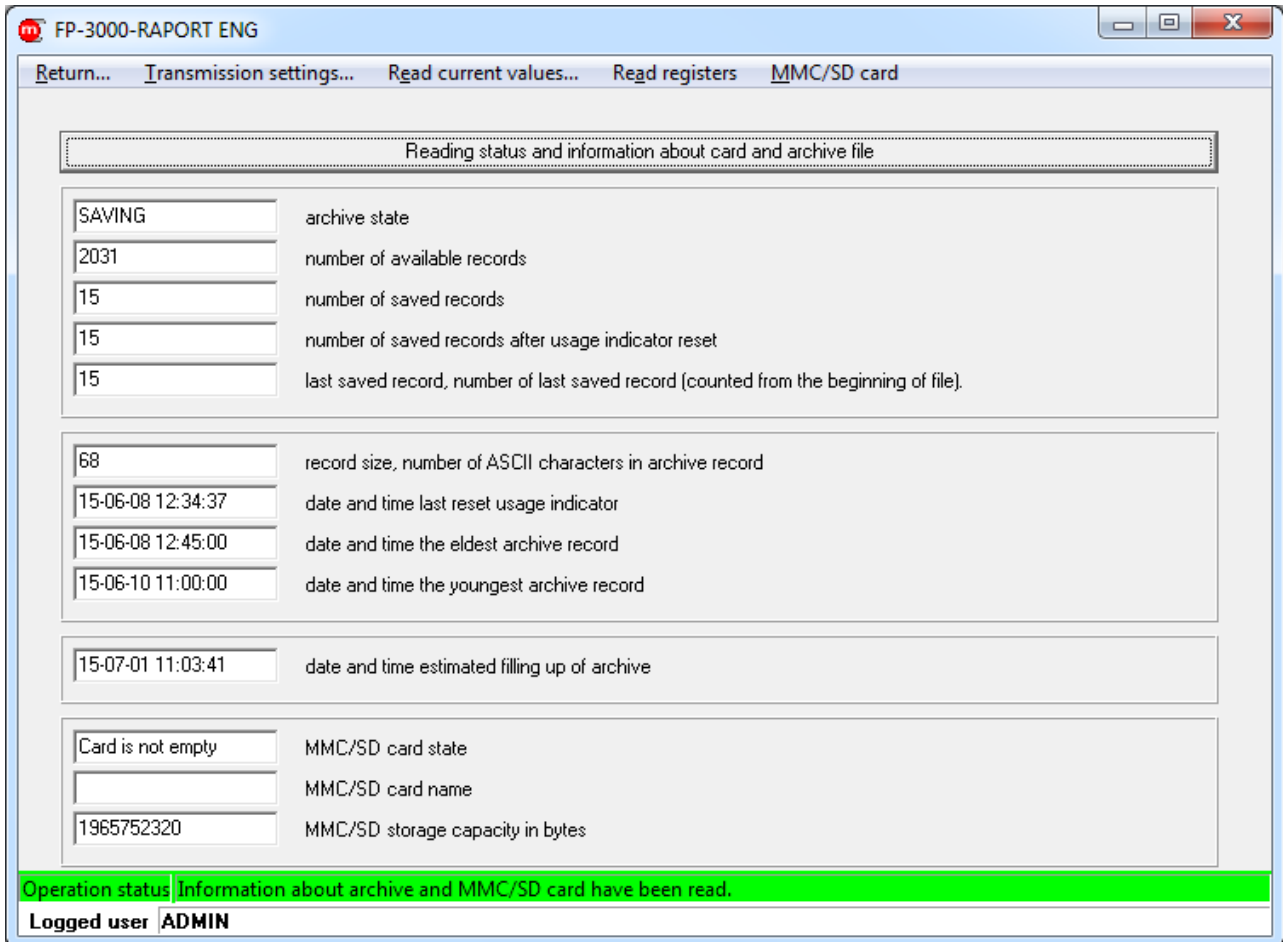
FP-3000-RAPORT ENG

Return... Transmission settings... Read current values... Read registers MMC/SD card

Reading status and information about card and archive file

SAVING archive state
2031 number of available records
15 number of saved records
15 number of saved records after usage indicator reset
15 last saved record, number of last saved record (counted from the beginning of file).

68 record size, number of ASCII characters in archive record
15-06-08 12:34:37 date and time last reset usage indicator
15-06-08 12:45:00 date and time the eldest archive record
15-06-10 11:00:00 date and time the youngest archive record

15-07-01 11:03:41 date and time estimated filling up of archive

Card is not empty MMC/SD card state
MMC/SD card name
1965752320 MMC/SD storage capacity in bytes

Operation status Information about archive and MMC/SD card have been read.
Logged user ADMIN